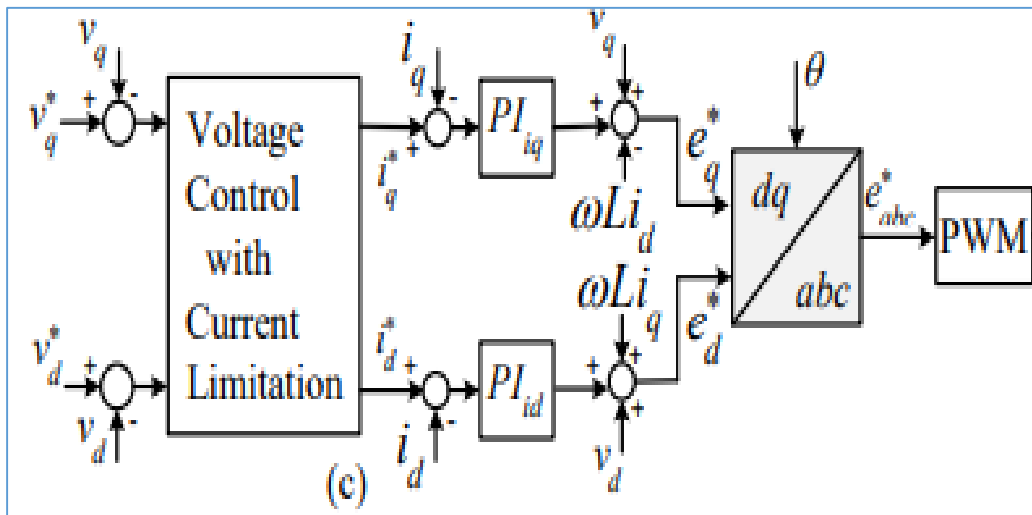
$v_q$
$v_q^*$
+
-
Voltage Control with Current Limitation
$i_q$
-
+
$i_q^*$
$PI_{iq}$
$v_q$
+
+
-
$e_q^*$
$\omega Li_d$
$\theta$
$dq$
$abc$
$e_{abc}^*$
PWM
$\omega Li_q$
$e_d^*$
$v_d^*$
+
-
$v_d$
$i_d^*$
+
-
$i_d$
$PI_{id}$
+
+
+
$v_d$
(c)